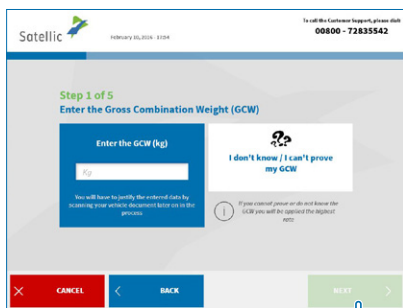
Satellic

February 16, 2016 - 17:04

To call the Customer Support, please dial
00800 - 72835542

Step 1 of 5
Enter the Gross Combination Weight (GCW)

Enter the GCW (kg)

Kg

You will have to justify the entered data by scanning your vehicle document later on in the process

I don't know / I can't prove my GCW

If you cannot prove or do not know the GCW you will be applied the highest rate

CANCEL

BACK

NEXT